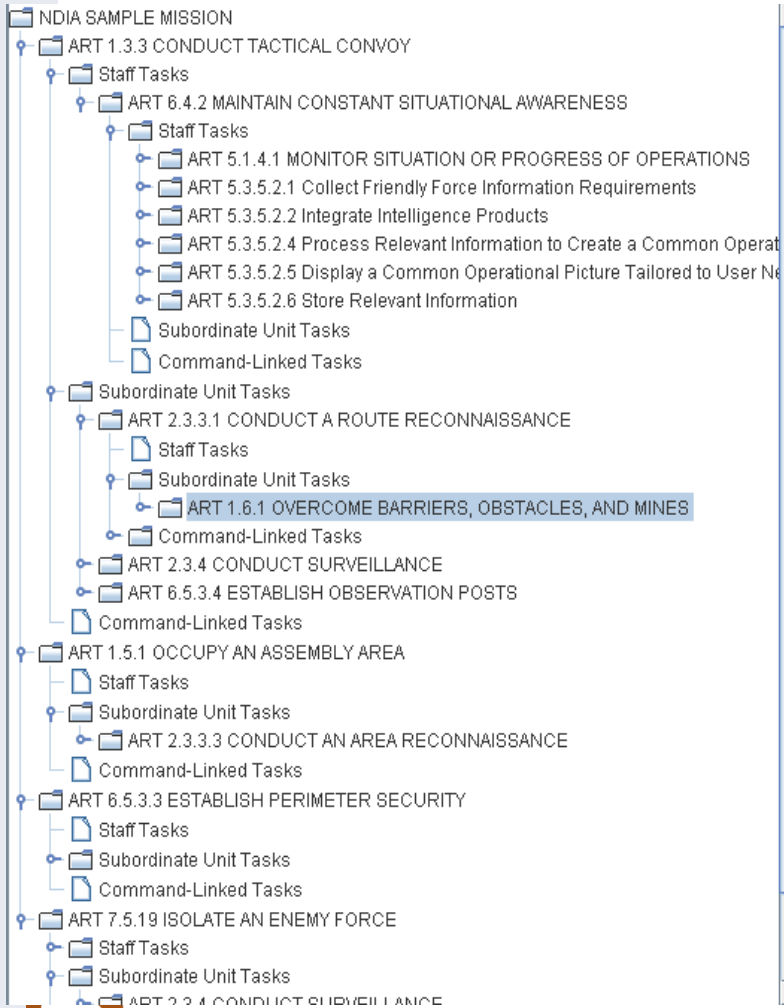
NDIA SAMPLE MISSION
ART 1.3.3 CONDUCT TACTICAL CONVOY
Staff Tasks
ART 6.4.2 MAINTAIN CONSTANT SITUATIONAL AWARENESS
Staff Tasks
ART 5.1.4.1 MONITOR SITUATION OR PROGRESS OF OPERATIONS
ART 5.3.5.2.1 Collect Friendly Force Information Requirements
ART 5.3.5.2.2 Integrate Intelligence Products
ART 5.3.5.2.4 Process Relevant Information to Create a Common Operat
ART 5.3.5.2.5 Display a Common Operational Picture Tailored to User Ne
ART 5.3.5.2.6 Store Relevant Information
Subordinate Unit Tasks
Command-Linked Tasks
Subordinate Unit Tasks
ART 2.3.3.1 CONDUCT A ROUTE RECONNAISSANCE
Staff Tasks
Subordinate Unit Tasks
ART 1.6.1 OVERCOME BARRIERS, OBSTACLES, AND MINES
Command-Linked Tasks
ART 2.3.4 CONDUCT SURVEILLANCE
ART 6.5.3.4 ESTABLISH OBSERVATION POSTS
Command-Linked Tasks
ART 1.5.1 OCCUPY AN ASSEMBLY AREA
Staff Tasks
Subordinate Unit Tasks
ART 2.3.3.3 CONDUCT AN AREA RECONNAISSANCE
Command-Linked Tasks
ART 6.5.3.3 ESTABLISH PERIMETER SECURITY
Staff Tasks
Subordinate Unit Tasks
Command-Linked Tasks
ART 7.5.19 ISOLATE AN ENEMY FORCE
Staff Tasks
Subordinate Unit Tasks
ART 2.3.4 CONDUCT SURVEILLANCE